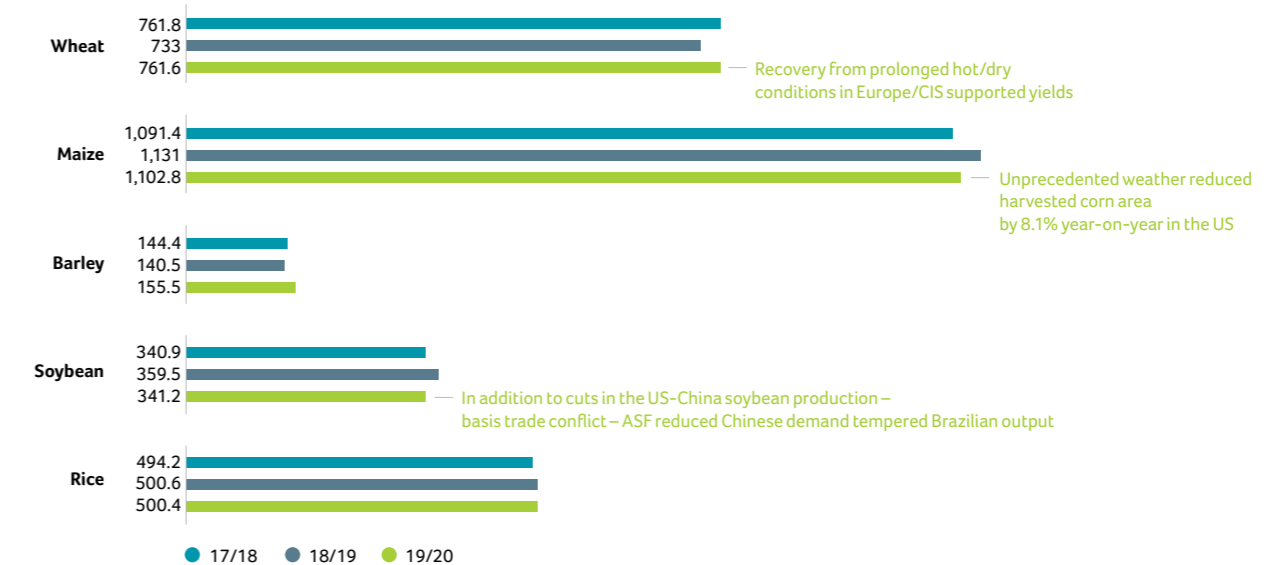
Wheat
761.8
733
761.6
Recovery from prolonged hot/dry conditions in Europe/CIS supported yields

Maize
1,091.4
1,131
1,102.8
Unprecedented weather reduced harvested corn area by 8.1% year-on-year in the US

Barley
144.4
140.5
155.5

Soybean
340.9
359.5
341.2
In addition to cuts in the US-China soybean production – basis trade conflict – ASF reduced Chinese demand tempered Brazilian output

Rice
494.2
500.6
500.4

17/18 18/19 19/20